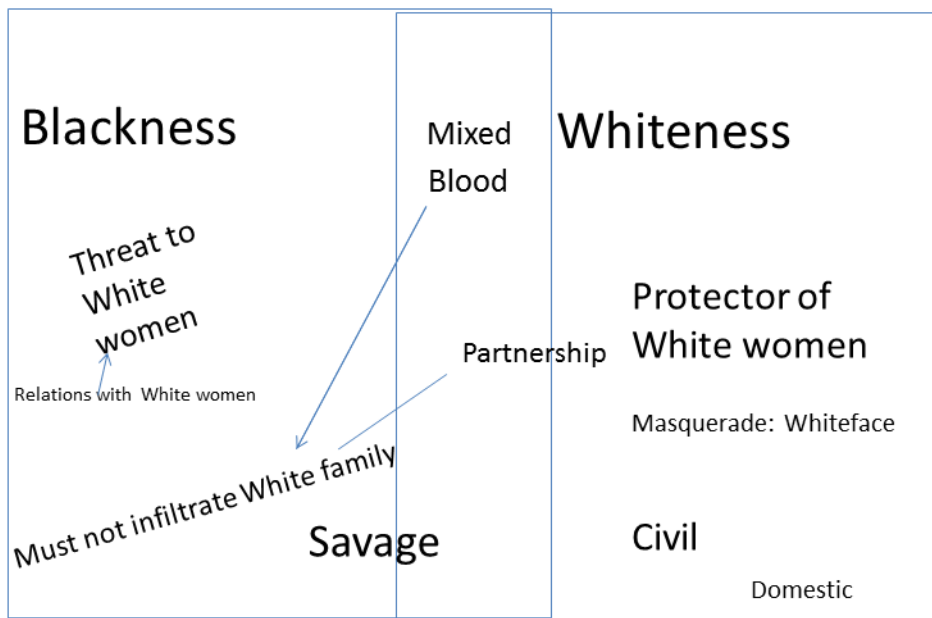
Blackness

Mixed Blood

Whiteness

Threat to White women

Relations with White women

Partnership

Protector of White women

Masquerade: Whiteface

Must not infiltrate White family

Savage

Civil

Domestic